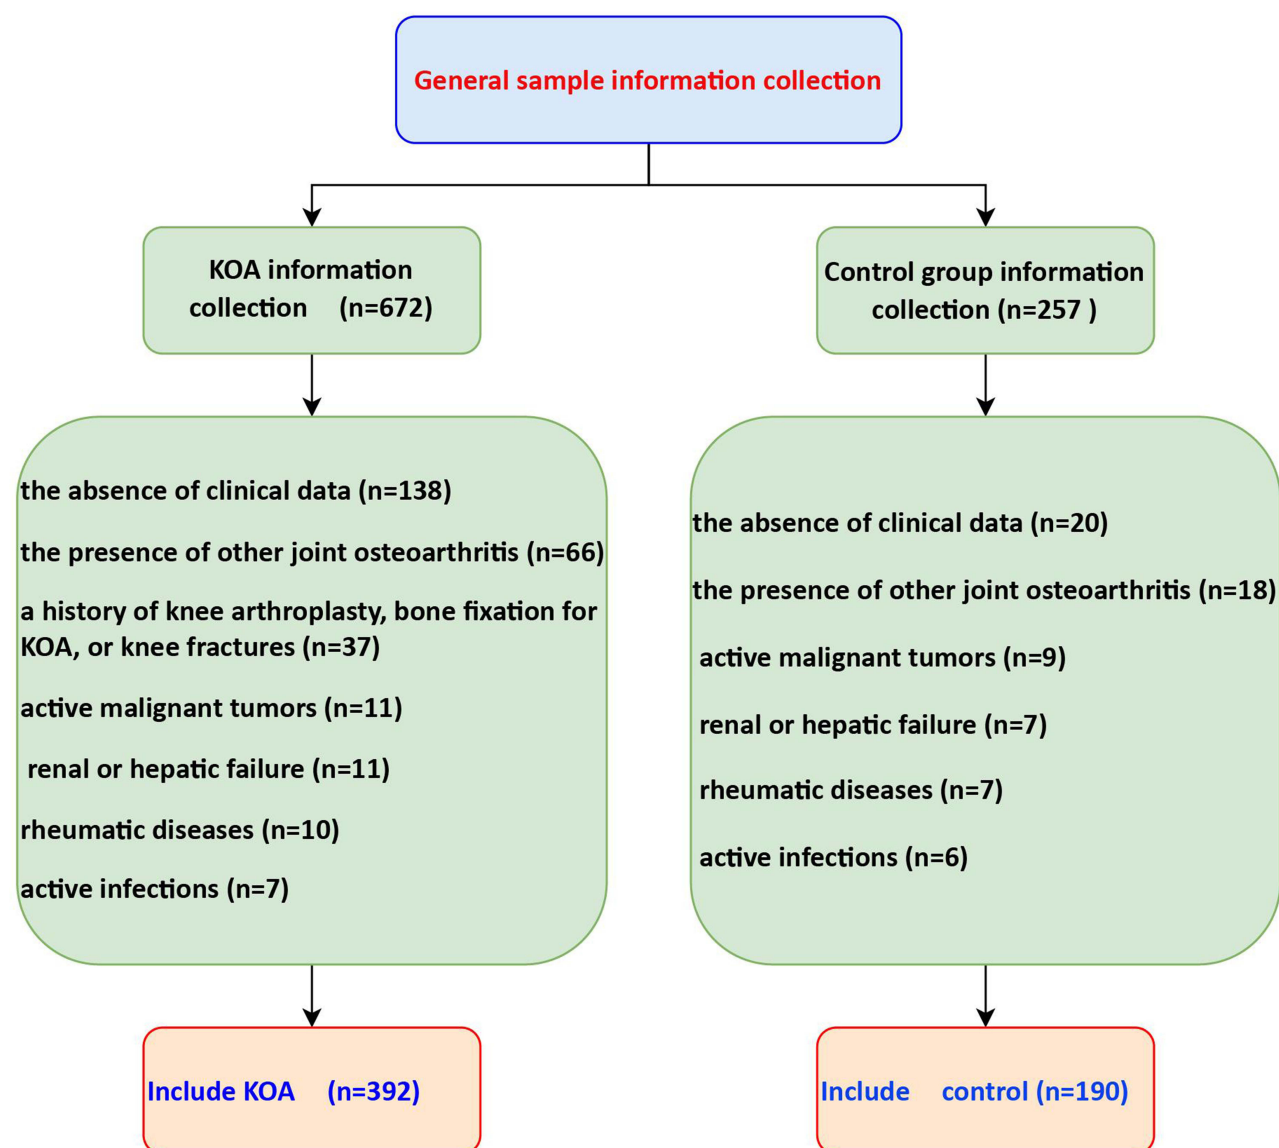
General sample information collection

KOA information collection (n=672)

Control group information collection (n=257 )

the absence of clinical data (n=138)

the presence of other joint osteoarthritis (n=66)

a history of knee arthroplasty, bone fixation for KOA, or knee fractures (n=37)

active malignant tumors (n=11)

renal or hepatic failure (n=11)

rheumatic diseases (n=10)

active infections (n=7)

the absence of clinical data (n=20)

the presence of other joint osteoarthritis (n=18)

active malignant tumors (n=9)

renal or hepatic failure (n=7)

rheumatic diseases (n=7)

active infections (n=6)

Include KOA (n=392)

Include control (n=190)